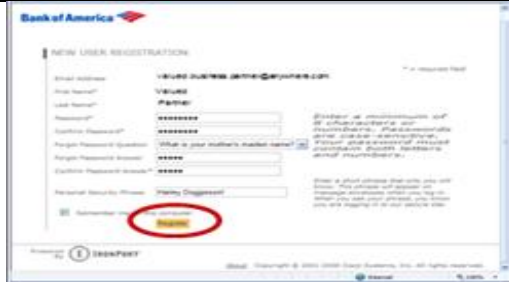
Bank of America

NEW USER REGISTRATION

* = required field

Email Address: valued.business.partner@anywhere.com

First Name*: Valued

Last Name*: Partner

Password*: •••••••••

Confirm Password*: •••••••••

Forgot Password Question: What is your mother's maiden name?

Forgot Password Answer: •••••

Confirm Password Answer*: •••••

Enter a minimum of 8 characters or numbers. Passwords are case-sensitive. Your password must contain both letters and numbers.

Personal Security Phrase: Harley Doggwood

Enter a short phrase that only you will know. This phrase will appear on message windows when you log in. When you see your phrase, you know you are logging in to our secure site.

Remember me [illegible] this computer

Register

Powered by IRONPORT

About Copyright © 2001-2008 Cisco Systems, Inc. All rights reserved.

Internet 100%